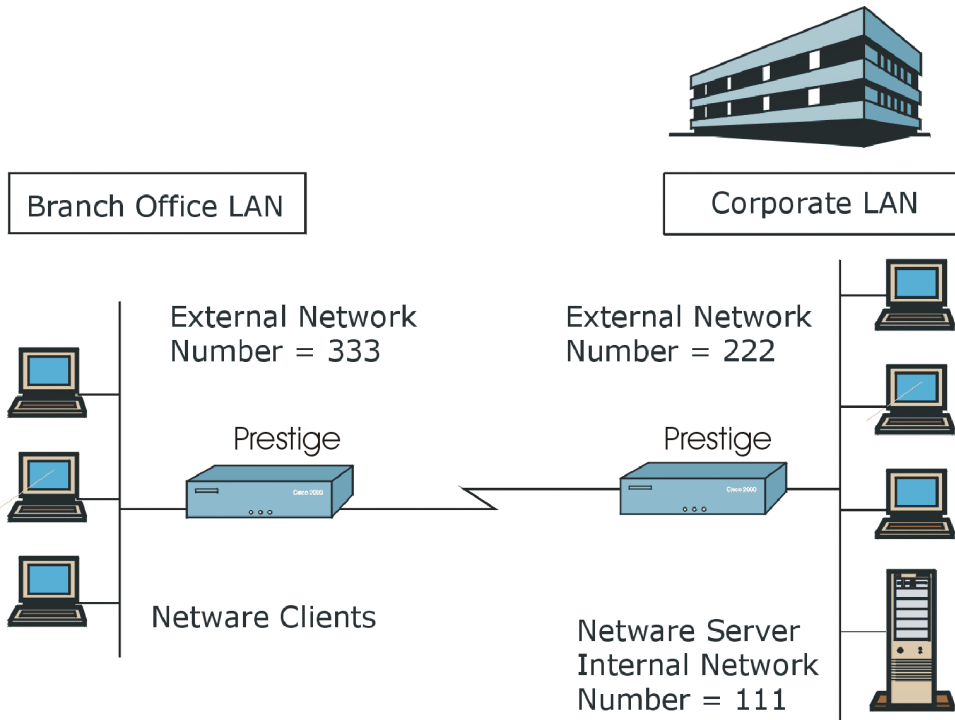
Branch Office LAN

Corporate LAN

External Network Number = 333

External Network Number = 222

Prestige

Cisco 2000

Prestige

Cisco 2000

Netware Clients

Netware Server Internal Network Number = 111